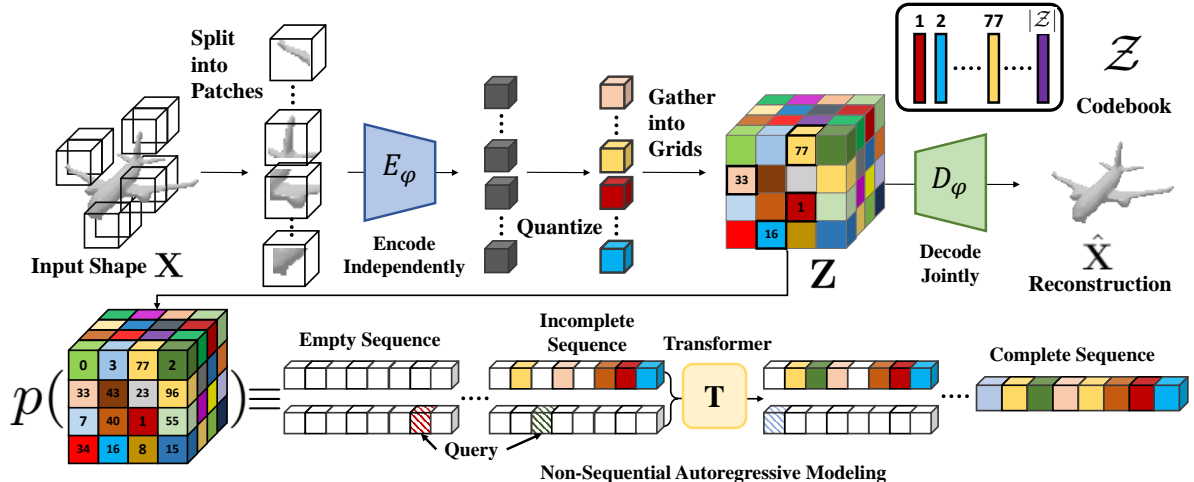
Split into Patches

$E_\varphi$

Encode Independently

Quantize

Gather into Grids

1 2 77 $|\mathcal{Z}|$

$\mathcal{Z}$

Codebook

77

33

1

16

$D_\varphi$

Decode Jointly

Input Shape $\mathbf{X}$

$\mathbf{Z}$

$\hat{\mathbf{X}}$

Reconstruction

$p($

0 3 77 2

33 43 23 96

7 40 1 55

34 16 8 15

$)\equiv$

Empty Sequence

Incomplete Sequence

Transformer

T

Complete Sequence

Query

Non-Sequential Autoregressive Modeling